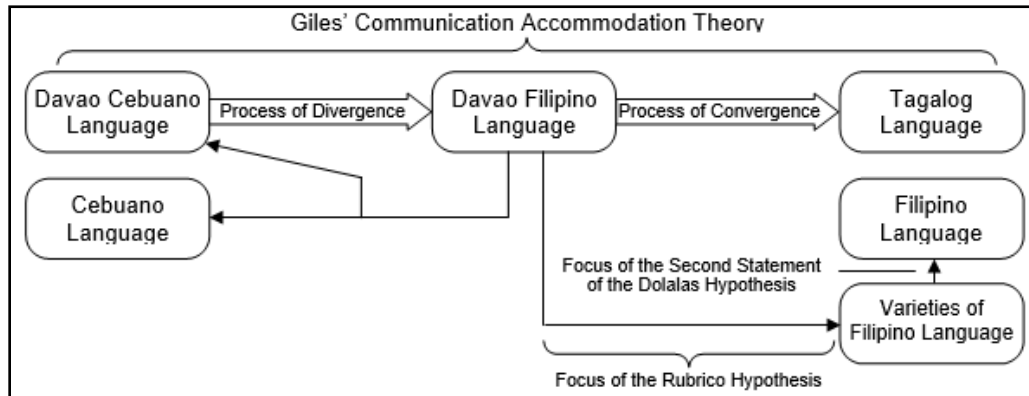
Giles' Communication Accommodation Theory

Davao Cebuano Language

Process of Divergence

Davao Filipino Language

Process of Convergence

Tagalog Language

Cebuano Language

Filipino Language

Focus of the Second Statement of the Dolalas Hypothesis

Varieties of Filipino Language

Focus of the Rubrico Hypothesis